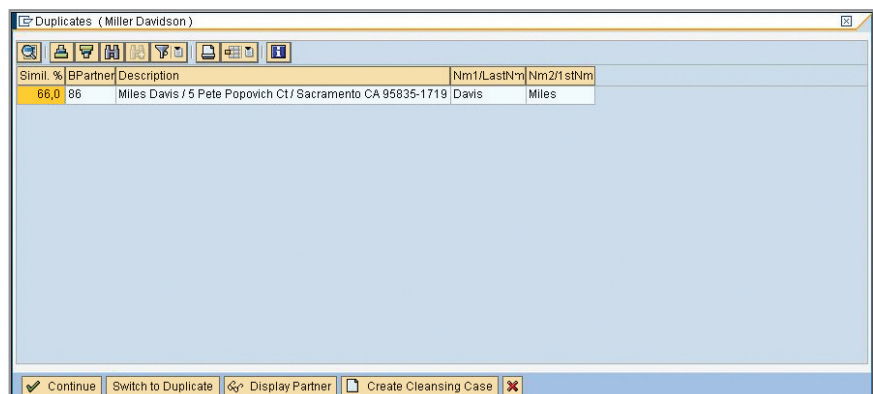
Duplicates (Miller Davidson)

| Simil. % | BPartner | Description | Nm1/LastNm | Nm2/1stNm |
|---|---|---|---|---|
| 66,0 | 86 | Miles Davis / 5 Pete Popovich Ct / Sacramento CA 95835-1719 | Davis | Miles |

Continue | Switch to Duplicate | Display Partner | Create Cleansing Case